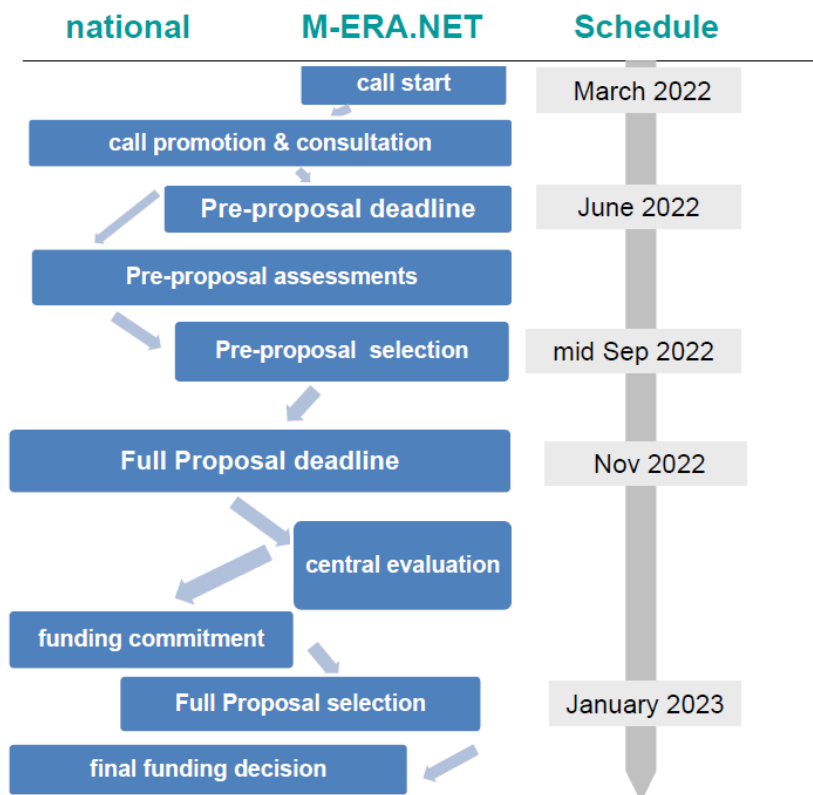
national M-ERA.NET Schedule

call start

March 2022

call promotion & consultation

Pre-proposal deadline

June 2022

Pre-proposal assessments

Pre-proposal  selection

mid Sep 2022

Full Proposal deadline

Nov 2022

central evaluation

funding commitment

Full Proposal selection

January 2023

final funding decision